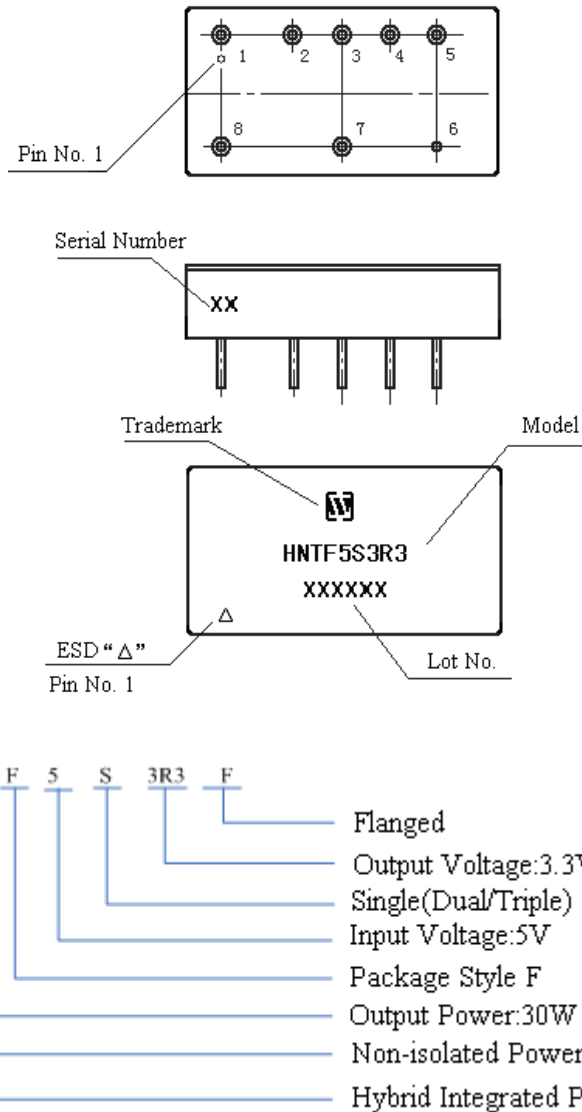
1 2 3 4 5
8 7 6
Pin No. 1

Serial Number
XX

Trademark
Model
HNTF5S3R3
XXXXXX
ESD "Δ"
Pin No. 1
Lot No.

F 5 S 3R3 F
Flanged
Output Voltage:3.3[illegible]
Single(Dual/Triple)
Input Voltage:5V
Package Style F
Output Power:30W
Non-isolated Power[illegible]
Hybrid Integrated P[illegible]